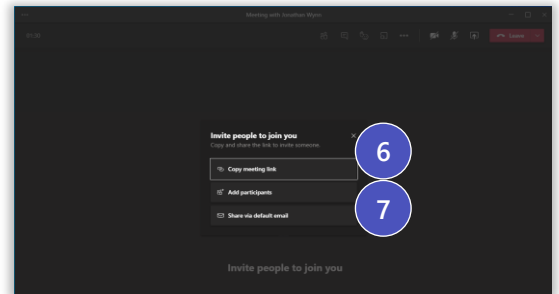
Meeting with Jonathan Wynn

00:38

Leave

Invite people to join you

Copy and share the link to invite someone.

Copy meeting link

Add participants

Share via default email

6

7

Invite people to join you